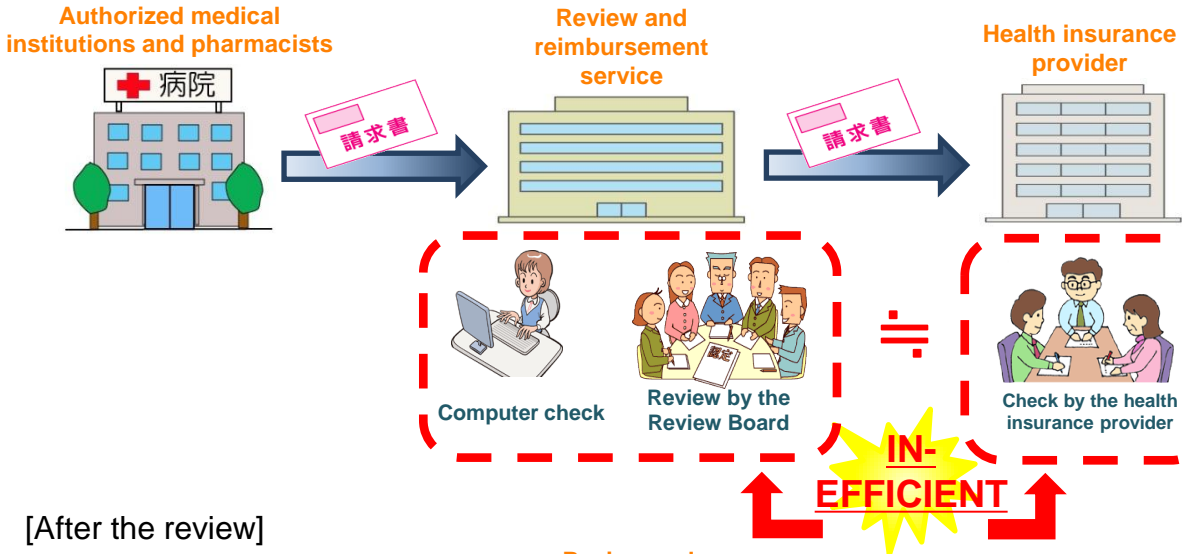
Authorized medical institutions and pharmacists

病院

請求書

Review and reimbursement service

請求書

Health insurance provider

査定

Computer check

Review by the Review Board

≒

Check by the health insurance provider

IN-EFFICIENT

[After the review]

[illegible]